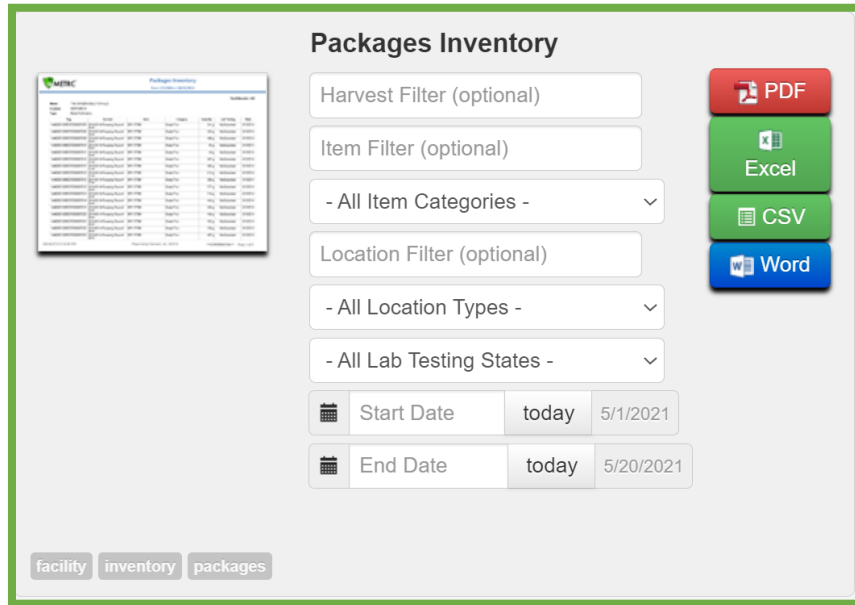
Packages Inventory

METRC Packages Inventory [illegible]

Harvest Filter (optional)

Item Filter (optional)

- All Item Categories -

Location Filter (optional)

- All Location Types -

- All Lab Testing States -

Start Date today 5/1/2021

End Date today 5/20/2021

PDF

Excel

CSV

Word

facility inventory packages